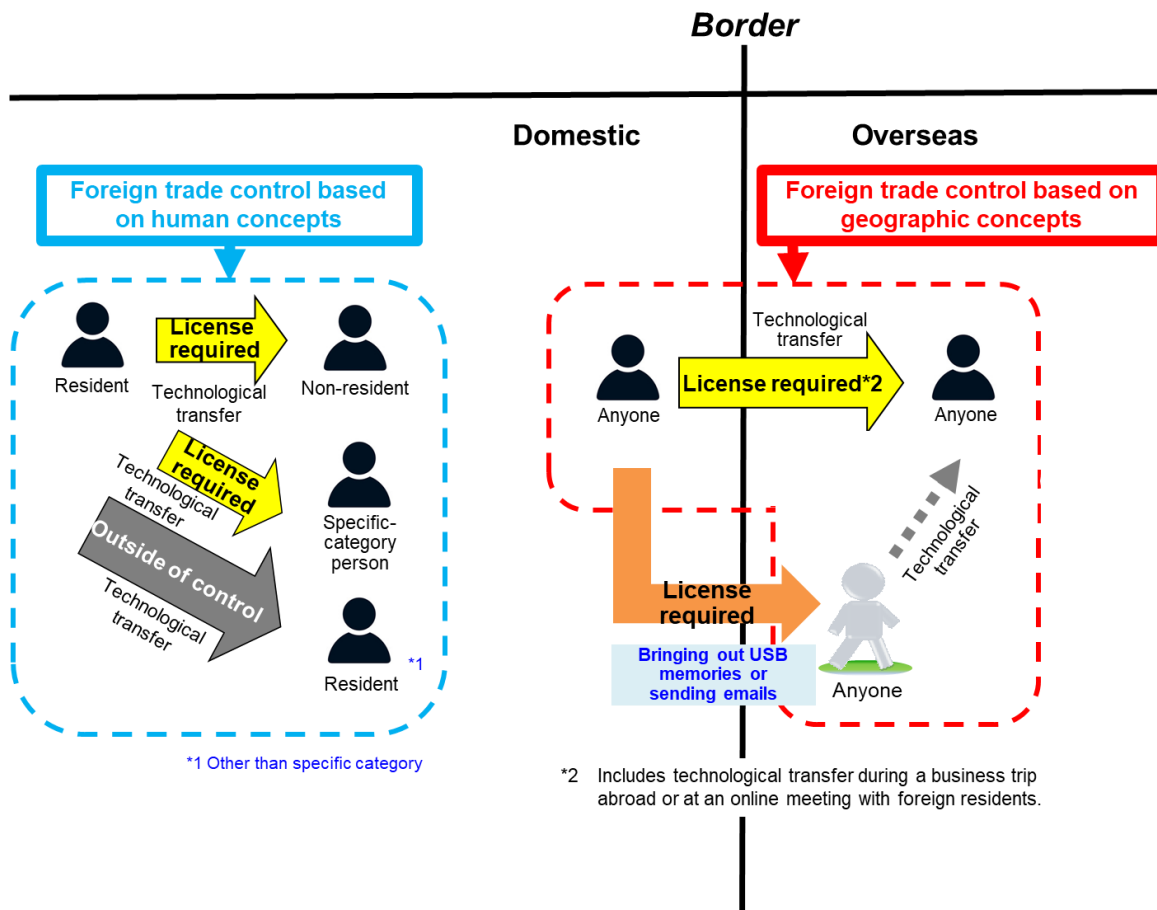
Border

Domestic

Overseas

Foreign trade control based on human concepts

Foreign trade control based on geographic concepts

Resident

License required

Technological transfer

Non-resident

License required

Technological transfer

Specific-category person

Outside of control

Technological transfer

Resident

*1

*1 Other than specific category

Technological transfer

Anyone

License required*2

Anyone

License required

Bringing out USB memories or sending emails

Technological transfer

Anyone

*2 Includes technological transfer during a business trip abroad or at an online meeting with foreign residents.